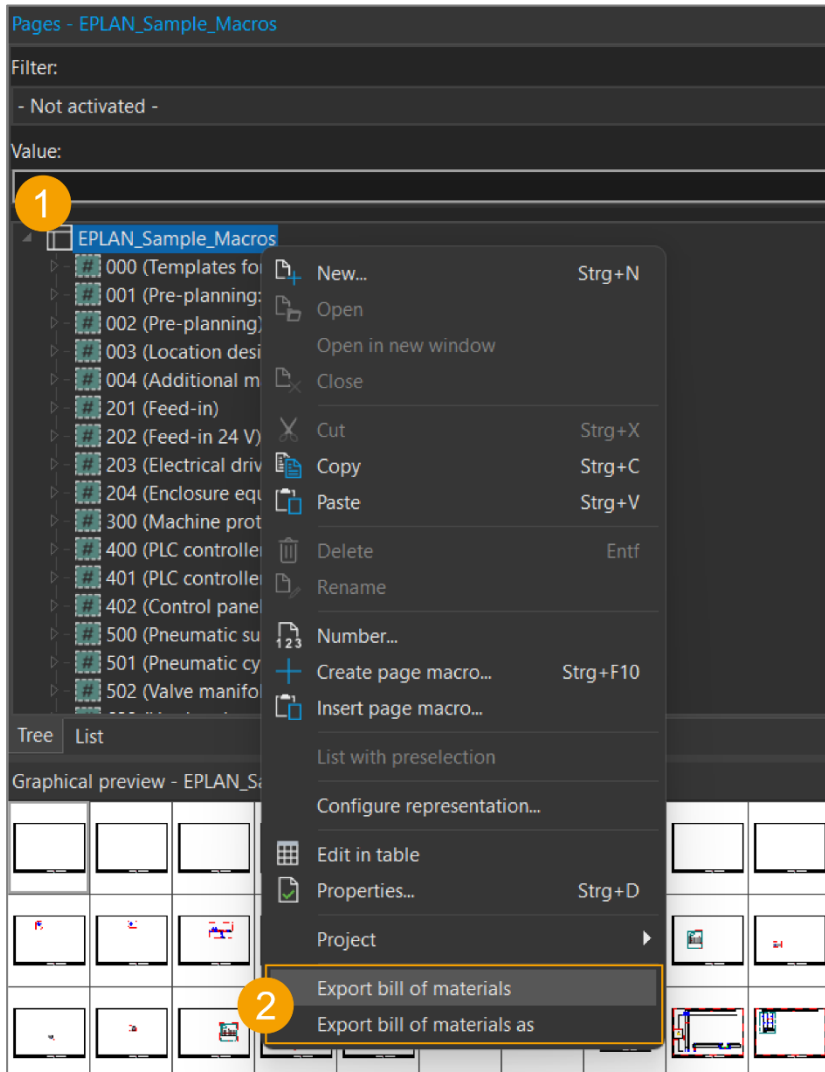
Pages - EPLAN_Sample_Macros

Filter:

- Not activated -

Value:

1

EPLAN_Sample_Macros
000 (Templates fo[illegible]
001 (Pre-planning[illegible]
002 (Pre-planning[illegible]
003 (Location desi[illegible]
004 (Additional m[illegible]
201 (Feed-in)
202 (Feed-in 24 V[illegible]
203 (Electrical driv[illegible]
204 (Enclosure equ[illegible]
300 (Machine prot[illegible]
400 (PLC controlle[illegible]
401 (PLC controlle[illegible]
402 (Control panel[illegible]
500 (Pneumatic su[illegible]
501 (Pneumatic cy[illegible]
502 (Valve manifo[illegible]

Tree List

Graphical preview - EPLAN_Sa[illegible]

New... Strg+N
Open
Open in new window
Close
Cut Strg+X
Copy Strg+C
Paste Strg+V
Delete Entf
Rename
Number...
Create page macro... Strg+F10
Insert page macro...
List with preselection
Configure representation...
Edit in table
Properties... Strg+D
Project
Export bill of materials
2
Export bill of materials as